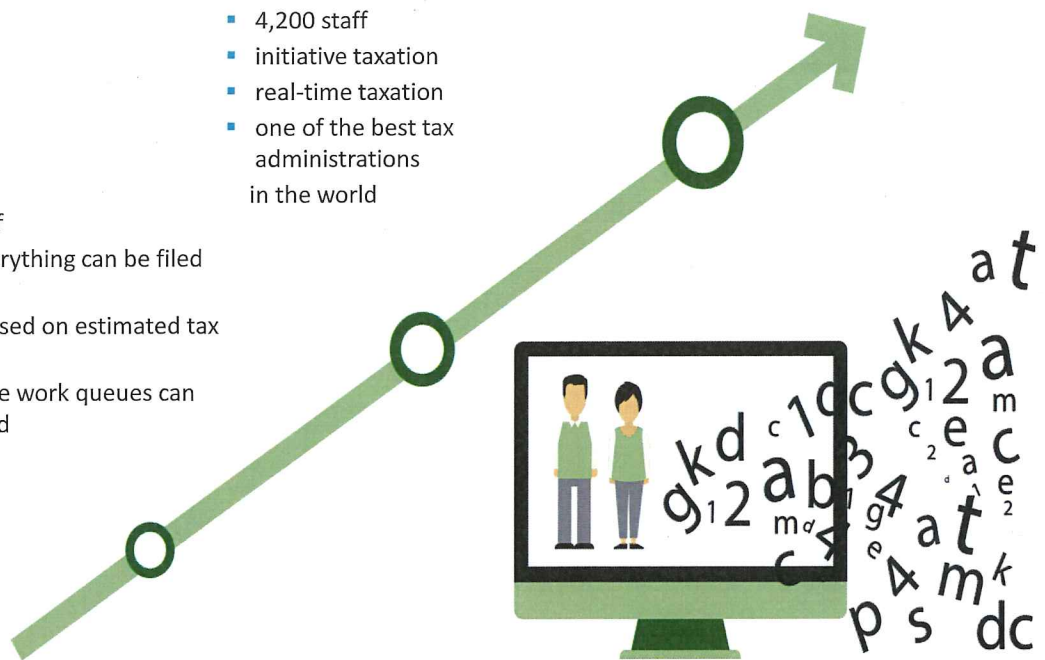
- 4,200 staff
- initiative taxation
- real-time taxation
- one of the best tax administrations in the world

f
rything can be filed

sed on estimated tax

e work queues can
d

g k d c 1 0 c g k 4 a t 1 2 a b 3 1 2 a m c 2 e a e 2 m d 4 g e 4 a t c 4 p s m k d c